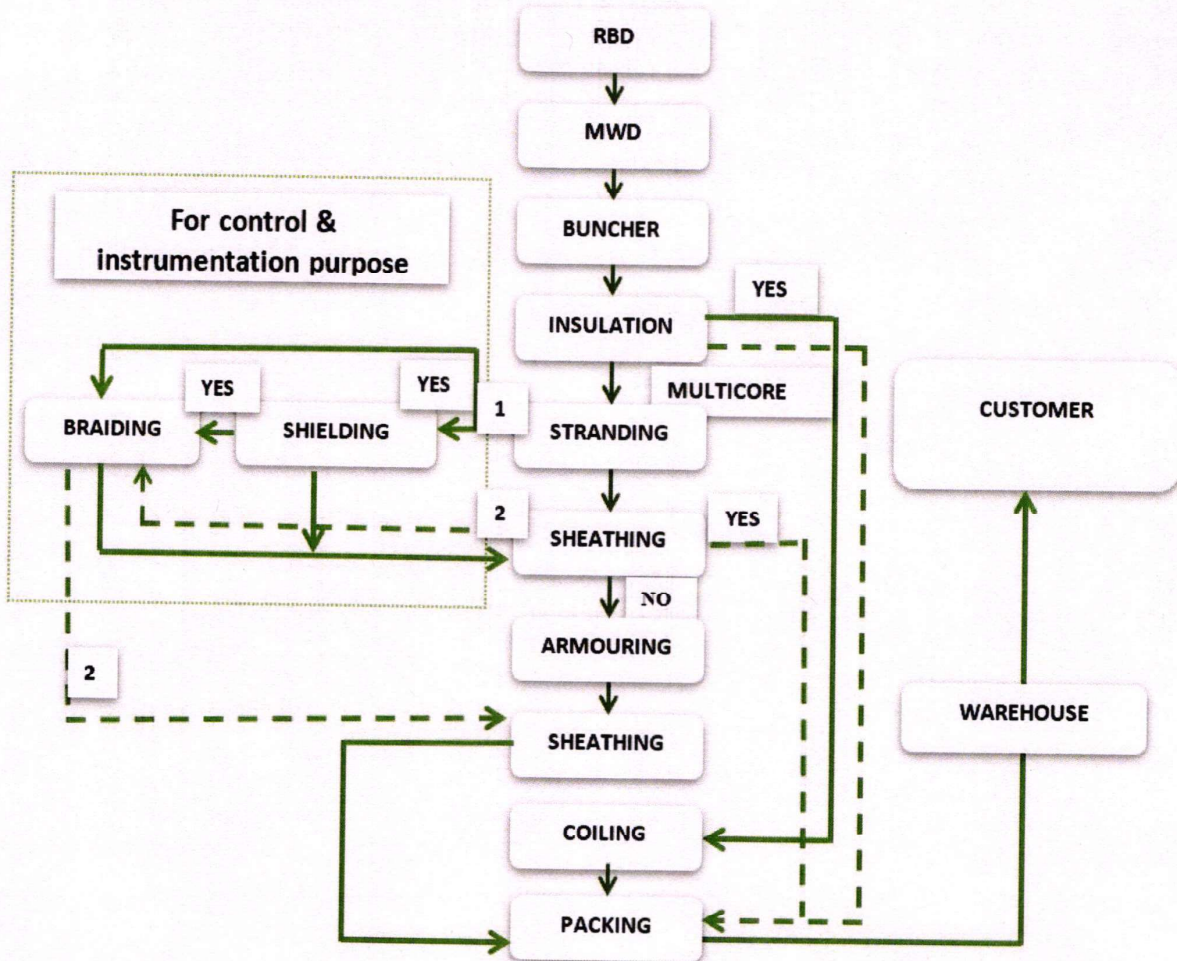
RBD

MWD

For control & instrumentation purpose

BUNCHER

YES

INSULATION

YES

YES

MULTICORE

1

BRAIDING

SHIELDING

STRANDING

CUSTOMER

2

YES

SHEATHING

NO

ARMOURING

2

WAREHOUSE

SHEATHING

COILING

PACKING